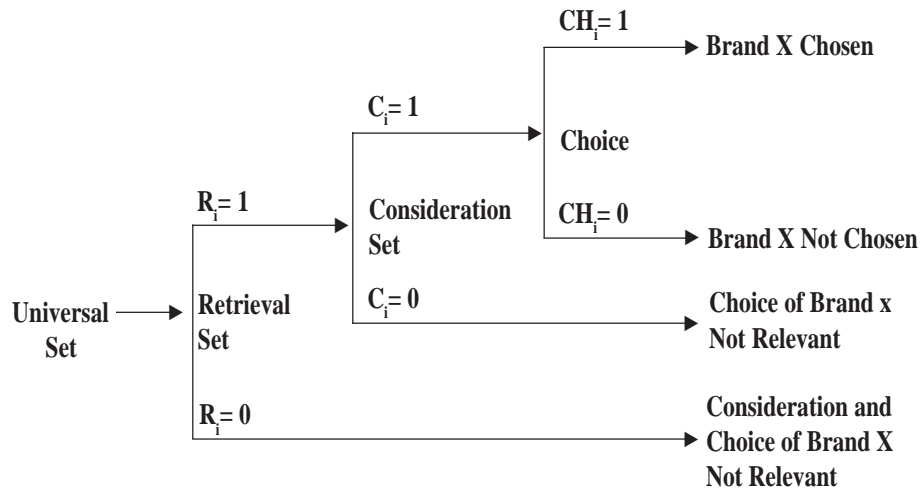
$CH_i = 1$

Brand X Chosen

$C_i = 1$

Choice

$R_i = 1$

Consideration Set

$CH_i = 0$

Brand X Not Chosen

Universal Set

Retrieval Set

$C_i = 0$

Choice of Brand x Not Relevant

$R_i = 0$

Consideration and Choice of Brand X Not Relevant